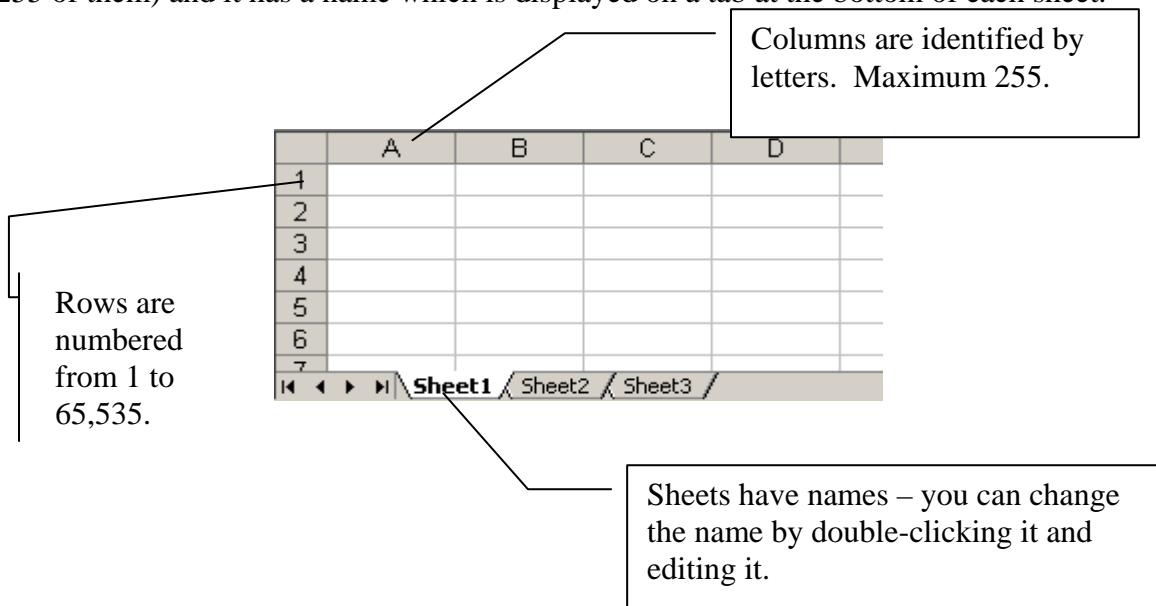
255 of them) and it has a name which is displayed on a tab at the bottom of each sheet.

Columns are identified by letters. Maximum 255.

| | A | B | C | D |
|---|---|---|---|---|
| 1 | | | | |
| 2 | | | | |
| 3 | | | | |
| 4 | | | | |
| 5 | | | | |
| 6 | | | | |
| 7 | | | | |

Sheet1 Sheet2 Sheet3

Rows are numbered from 1 to 65,535.

Sheets have names – you can change the name by double-clicking it and editing it.